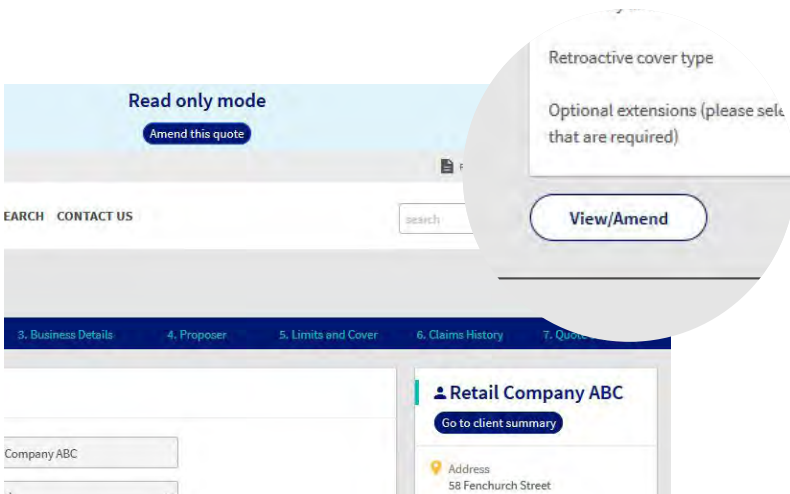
Read only mode

Amend this quote

EARCH CONTACT US

search

3. Business Details 4. Proposer 5. Limits and Cover 6. Claims History 7. Quot

Company ABC

Retail Company ABC

Go to client summary

Address
58 Fenchurch Street

Retroactive cover type

Optional extensions (please sele that are required)

View/Amend